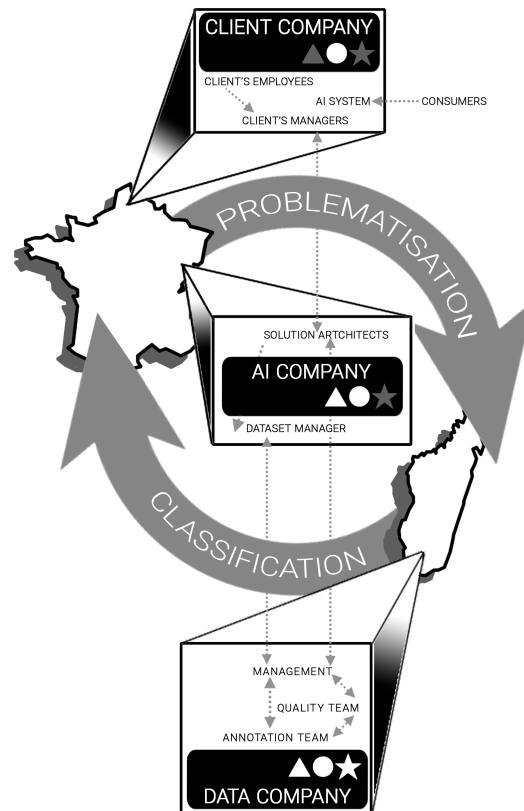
CLIENT COMPANY

CLIENT'S EMPLOYEES

AI SYSTEM

CONSUMERS

CLIENT'S MANAGERS

PROBLEMATISATION

SOLUTION ARTCHITECTS

AI COMPANY

DATASET MANAGER

CLASSIFICATION

MANAGEMENT

QUALITY TEAM

ANNOTATION TEAM

DATA COMPANY